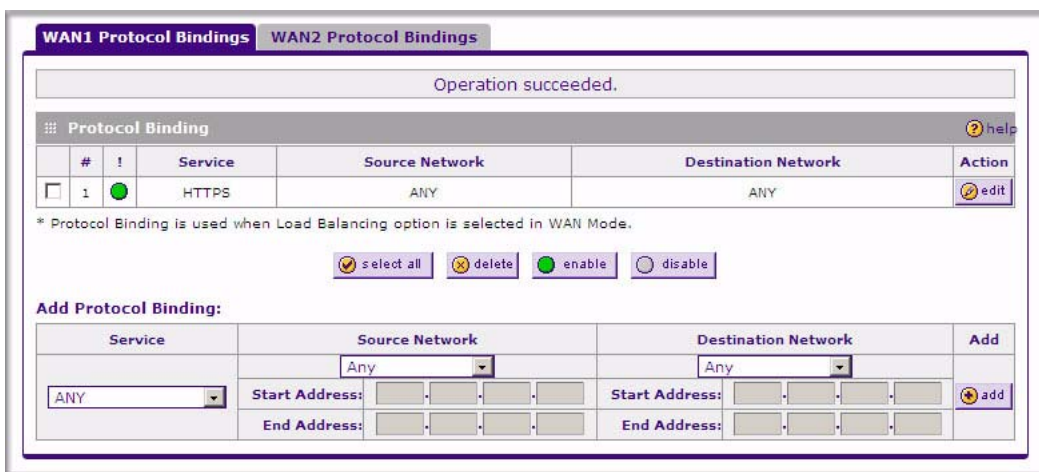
WAN1 Protocol Bindings | WAN2 Protocol Bindings

Operation succeeded.

Protocol Binding

help

|  | # | ! | Service | Source Network | Destination Network | Action |
|---|---|---|---|---|---|---|
|  | 1 |  | HTTPS | ANY | ANY | edit |

* Protocol Binding is used when Load Balancing option is selected in WAN Mode.

select all | delete | enable | disable

Add Protocol Binding:

| Service | Source Network | Destination Network | Add |
|---|---|---|---|
| ANY | Any<br>Start Address: . . .<br>End Address: . . . | Any<br>Start Address: . . .<br>End Address: . . . | add |